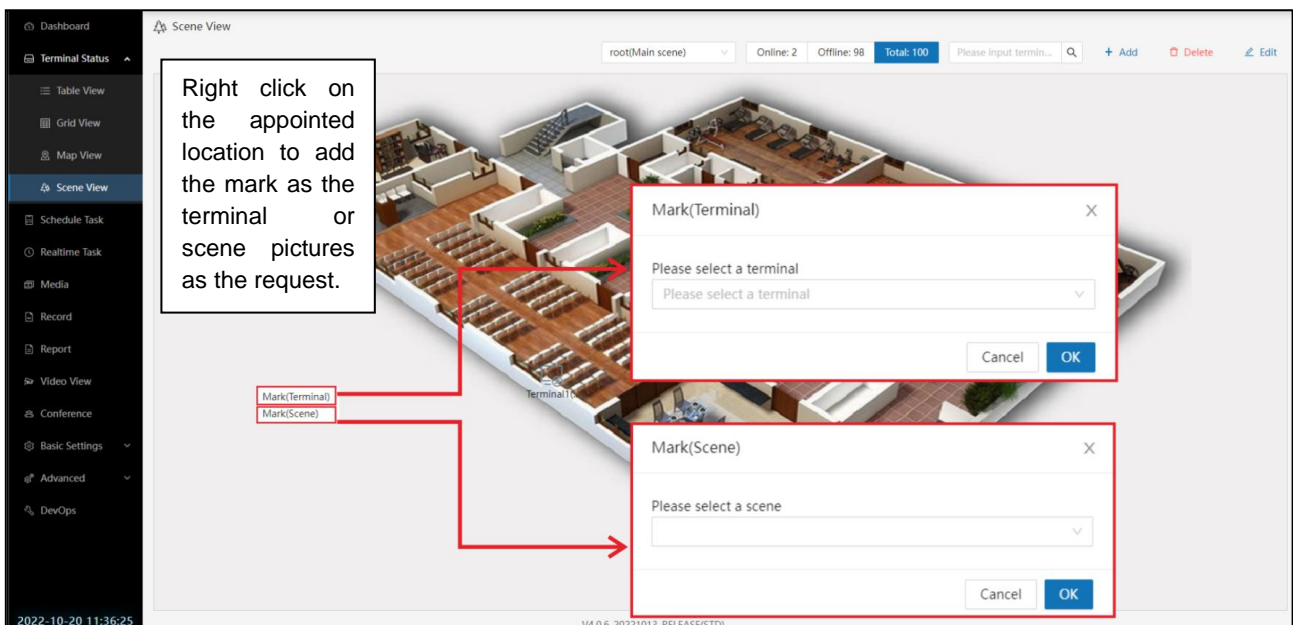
Dashboard
Terminal Status
Table View
Grid View
Map View
Scene View
Schedule Task
Realtime Task
Media
Record
Report
Video View
Conference
Basic Settings
Advanced
DevOps

2022-10-20 11:36:25

Scene View

root(Main scene)
Online: 2
Offline: 98
Total: 100
Please input termin...
+ Add
Delete
Edit

Right click on the appointed location to add the mark as the terminal or scene pictures as the request.

Mark(Terminal)
Mark(Scene)
Terminal1(

Mark(Terminal)
X
Please select a terminal
Please select a terminal
Cancel
OK

Mark(Scene)
X
Please select a scene
Cancel
OK

V4.0.6_20221013_RELEASE(STD)